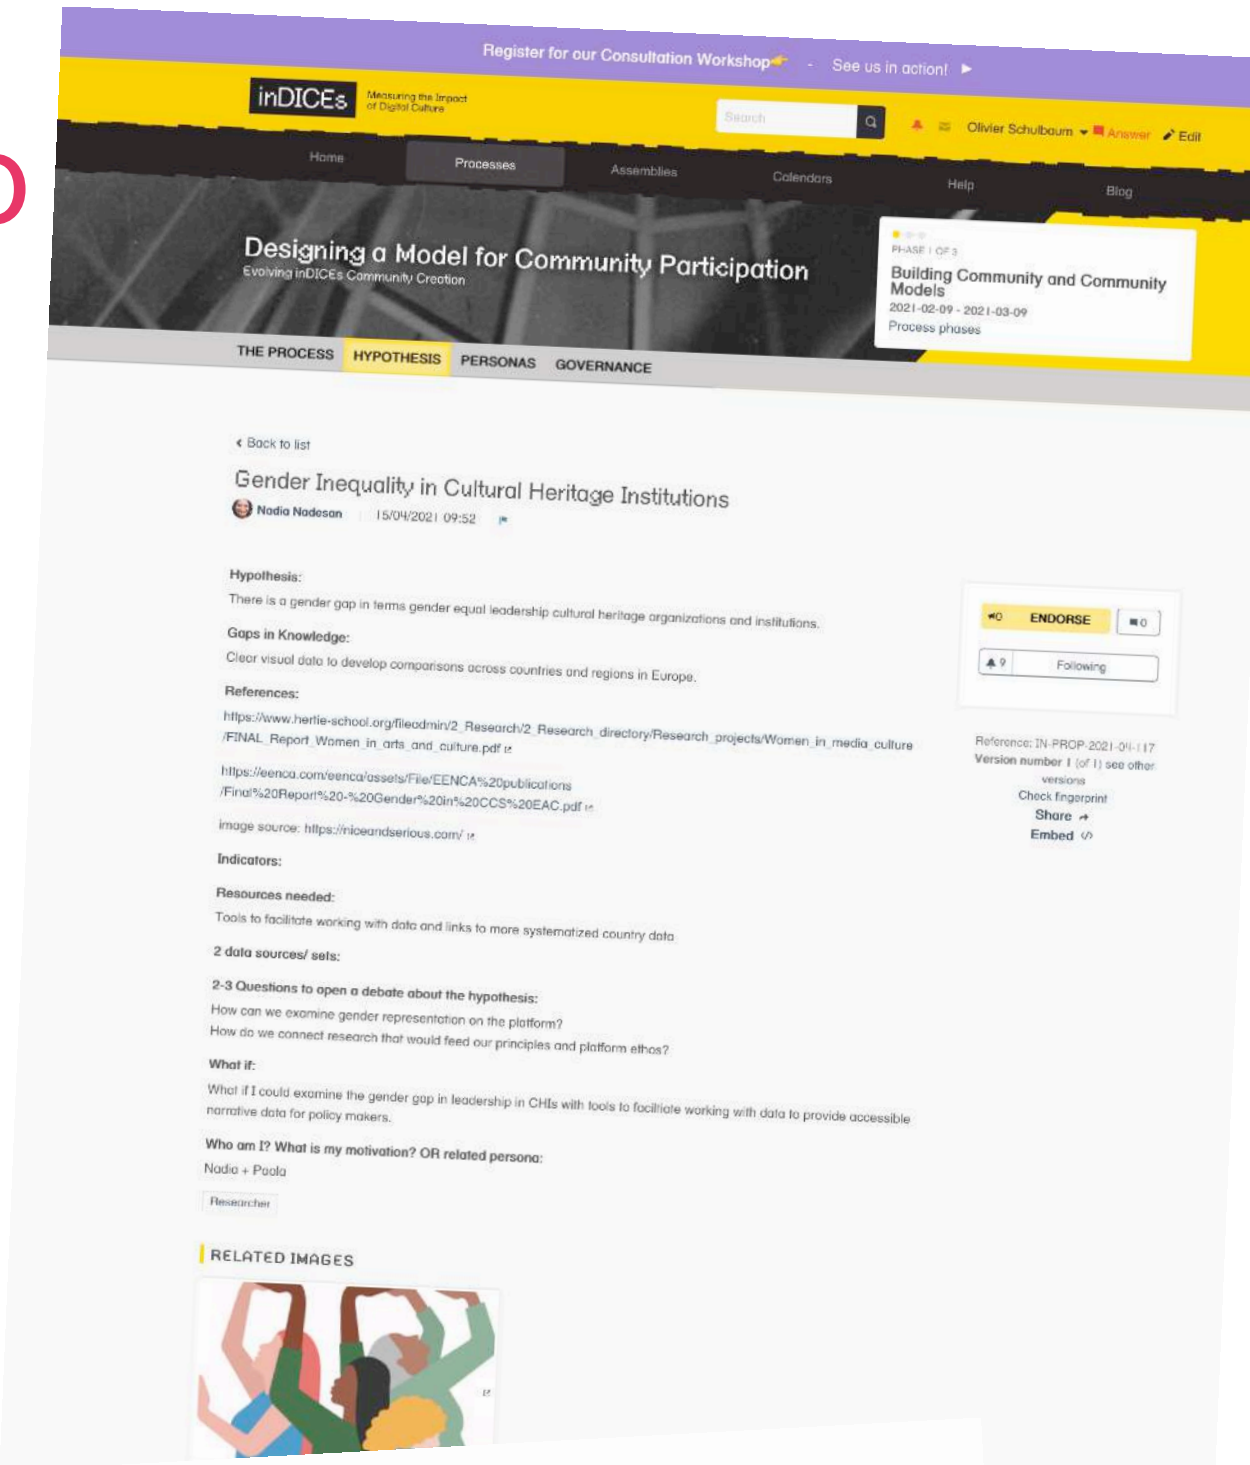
Register for our Consultation Workshop - See us in action! ►

inDICEs Measuring the Impact of Digital Culture

Search

Olivier Schulbaum Answer Edit

Home Processes Assemblies Calendars Help Blog

Designing a Model for Community Participation
Evolving inDICEs Community Creation

PHASE 1 OF 3
Building Community and Community Models
2021-02-09 - 2021-03-09
Process phases

THE PROCESS HYPOTHESIS PERSONAS GOVERNANCE

‹ Back to list

Gender Inequality in Cultural Heritage Institutions
Nadia Nadesan 15/04/2021 09:52

Hypothesis:
There is a gender gap in terms gender equal leadership cultural heritage organizations and institutions.

Gaps in Knowledge:
Clear visual data to develop comparisons across countries and regions in Europe.

References:
https://www.hertie-school.org/fileadmin/2_Research/2_Research_directory/Research_projects/Women_in_media_culture/FINAL_Report_Women_in_arts_and_culture.pdf
https://eenca.com/eenca/assets/File/EENCA%20publications/Final%20Report%20-%20Gender%20in%20CCS%20EAC.pdf
image source: https://niceandserious.com/

Indicators:

Resources needed:
Tools to facilitate working with data and links to more systematized country data

2 data sources/ sets:

2-3 Questions to open a debate about the hypothesis:
How can we examine gender representation on the platform?
How do we connect research that would feed our principles and platform ethos?

What if:
What if I could examine the gender gap in leadership in CHIs with tools to facilitate working with data to provide accessible narrative data for policy makers.

Who am I? What is my motivation? OR related persona:
Nadia + Paola

Researcher

RELATED IMAGES

0 ENDORSE 0
9 Following

Reference: IN-PROP-2021-04-117
Version number 1 (of 1) see other versions
Check fingerprint
Share
Embed